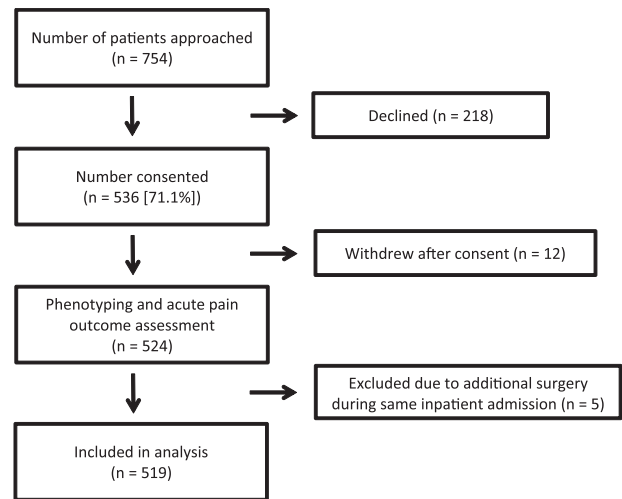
Number of patients approached
(n = 754)

Declined (n = 218)

Number consented
(n = 536 [71.1%])

Withdrew after consent (n = 12)

Phenotyping and acute pain outcome assessment
(n = 524)

Excluded due to additional surgery during same inpatient admission (n = 5)

Included in analysis
(n = 519)